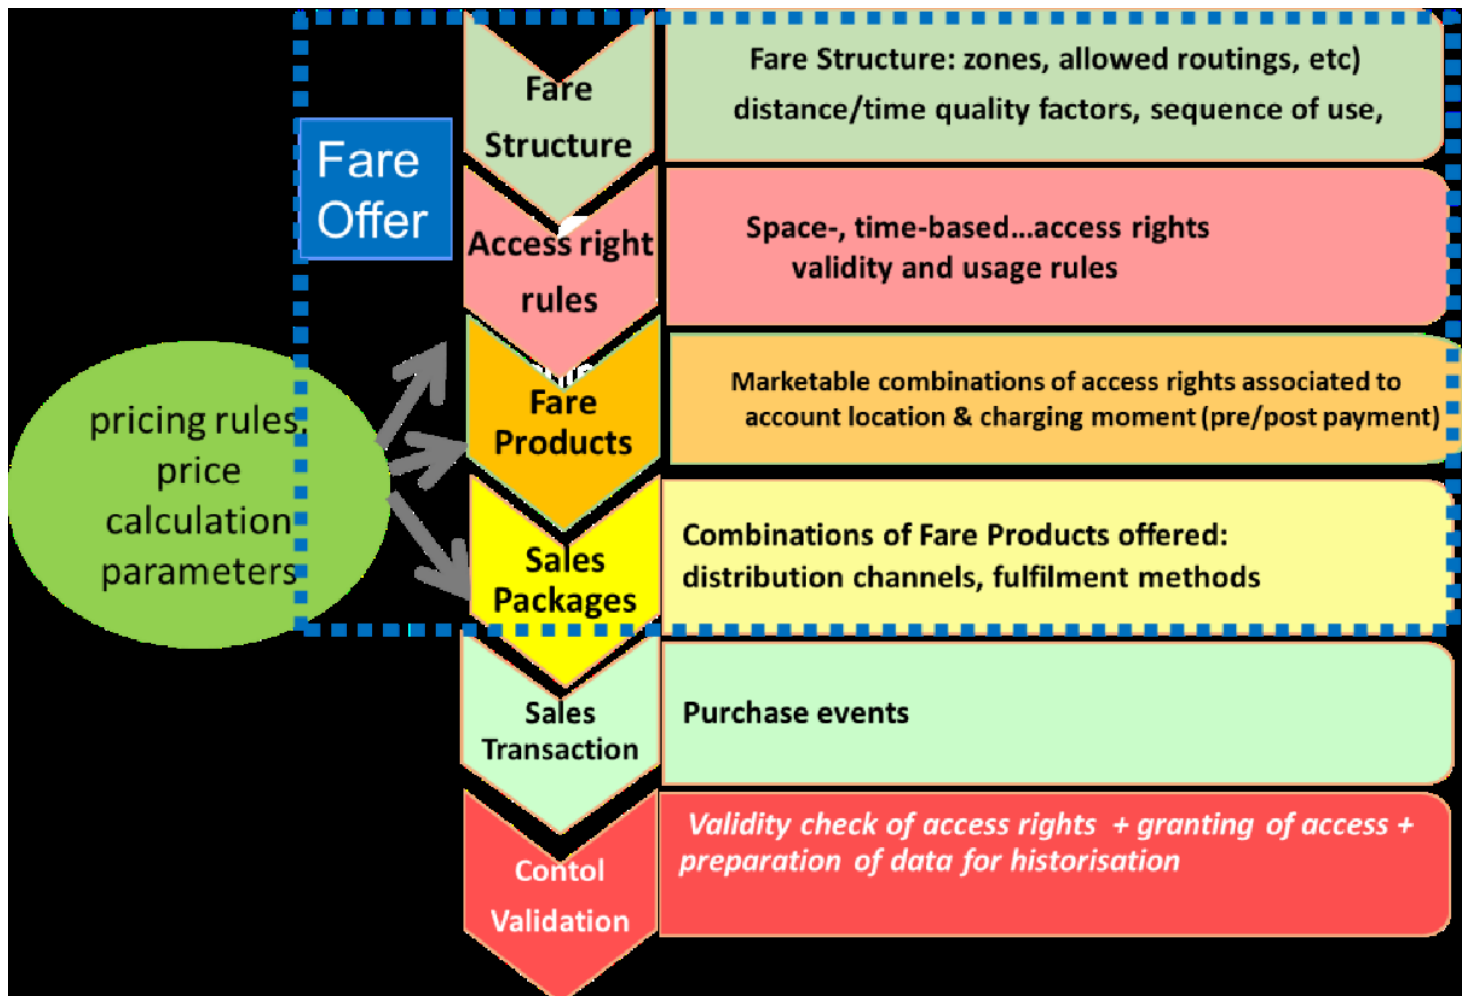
Fare Offer

pricing rules, price calculation parameters

Fare Structure

Fare Structure: zones, allowed routings, etc) distance/time quality factors, sequence of use,

Access right rules

Space-, time-based...access rights validity and usage rules

Fare Products

Marketable combinations of access rights associated to account location & charging moment (pre/post payment)

Sales Packages

Combinations of Fare Products offered: distribution channels, fulfilment methods

Sales Transaction

Purchase events

Contol Validation

Validity check of access rights + granting of access + preparation of data for historisation